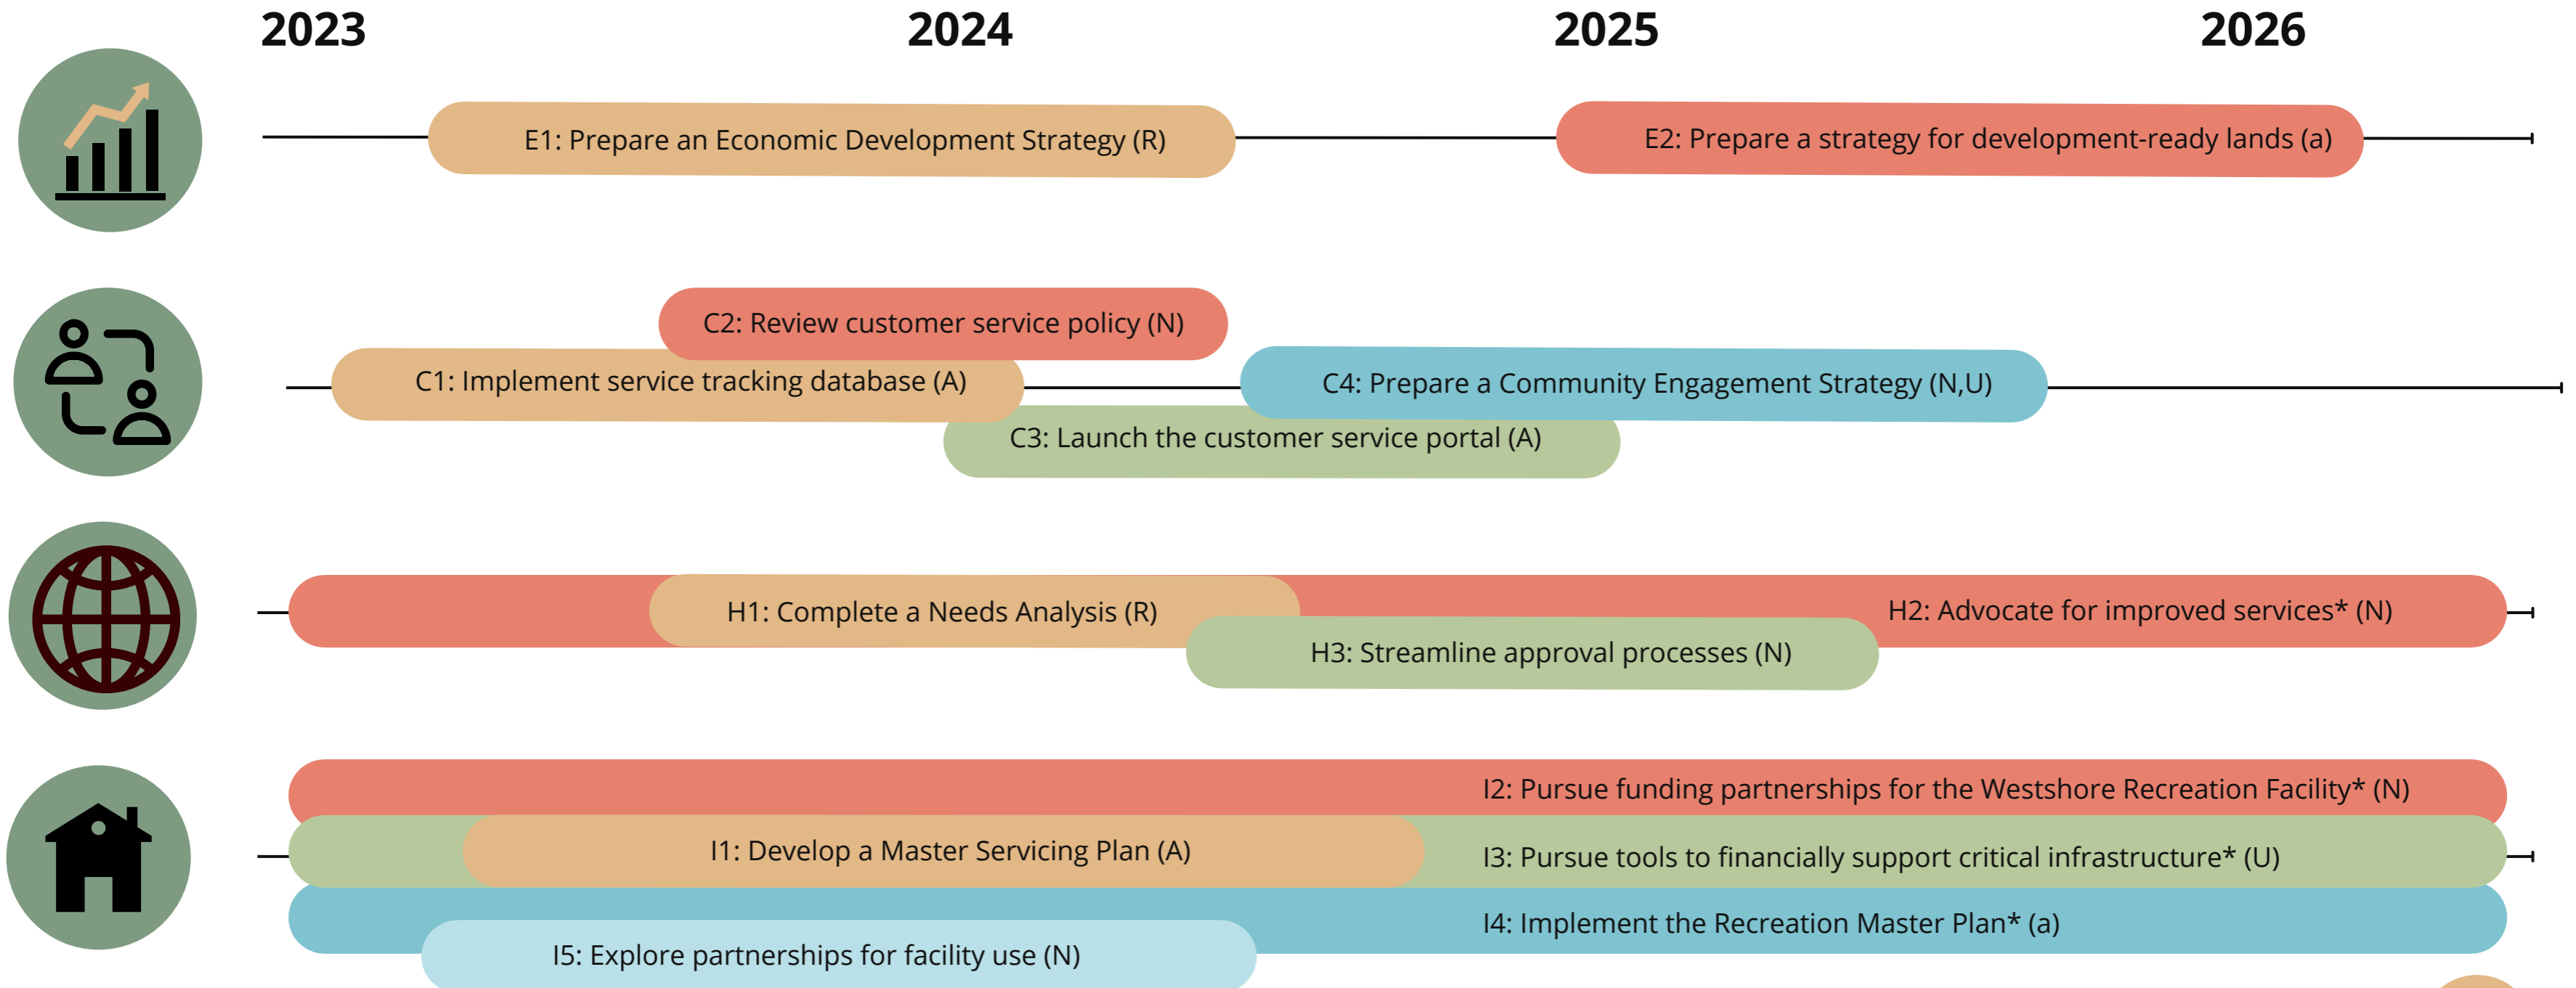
2023
2024
2025
2026

E1: Prepare an Economic Development Strategy (R)
E2: Prepare a strategy for development-ready lands (a)

C2: Review customer service policy (N)
C1: Implement service tracking database (A)
C4: Prepare a Community Engagement Strategy (N,U)
C3: Launch the customer service portal (A)

H1: Complete a Needs Analysis (R)
H2: Advocate for improved services* (N)
H3: Streamline approval processes (N)

I2: Pursue funding partnerships for the Westshore Recreation Facility* (N)
I1: Develop a Master Servicing Plan (A)
I3: Pursue tools to financially support critical infrastructure* (U)
I4: Implement the Recreation Master Plan* (a)
I5: Explore partnerships for facility use (N)